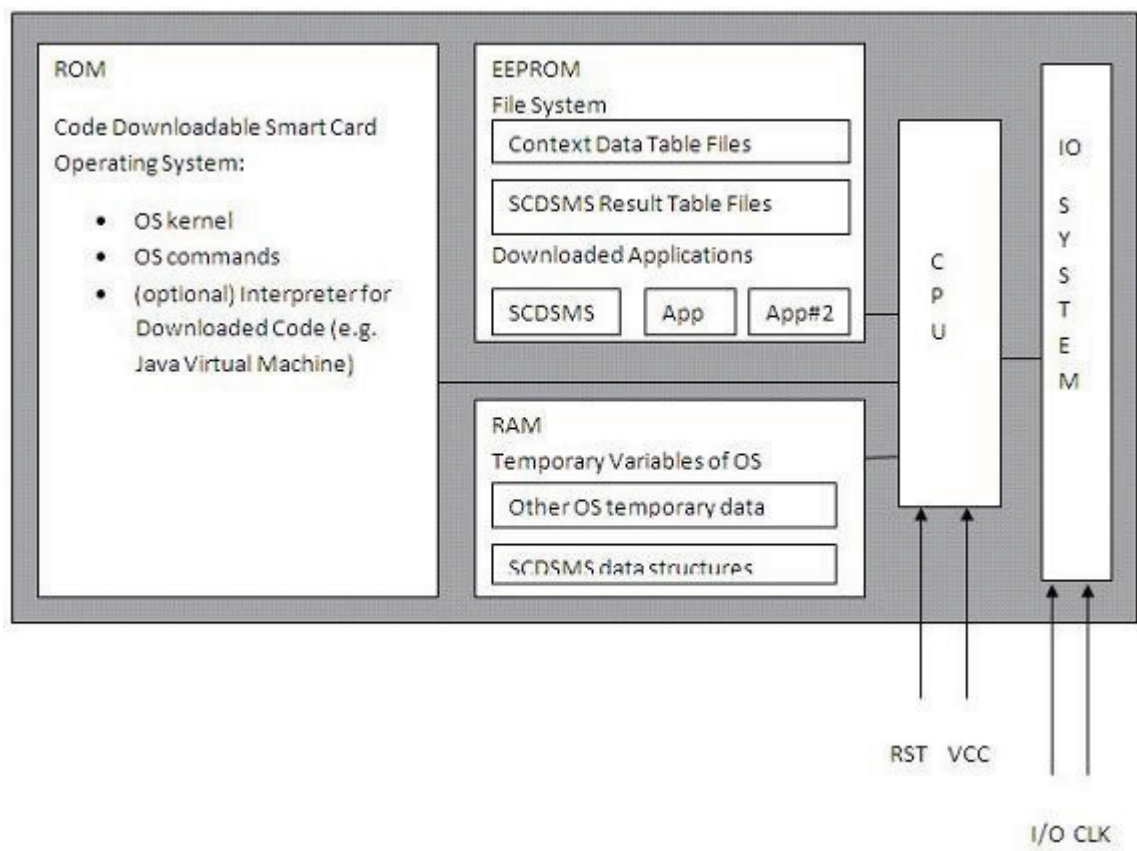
ROM

Code Downloadable Smart Card Operating System:

- OS kernel
- OS commands
- (optional) Interpreter for Downloaded Code (e.g. Java Virtual Machine)

EEPROM

File System

Context Data Table Files

SCDSMS Result Table Files

Downloaded Applications

SCDSMS

App

App#2

RAM

Temporary Variables of OS

Other OS temporary data

SCDSMS data stuctures

C
P
U

IO
S
Y
S
T
E
M

RST VCC

I/O CLK